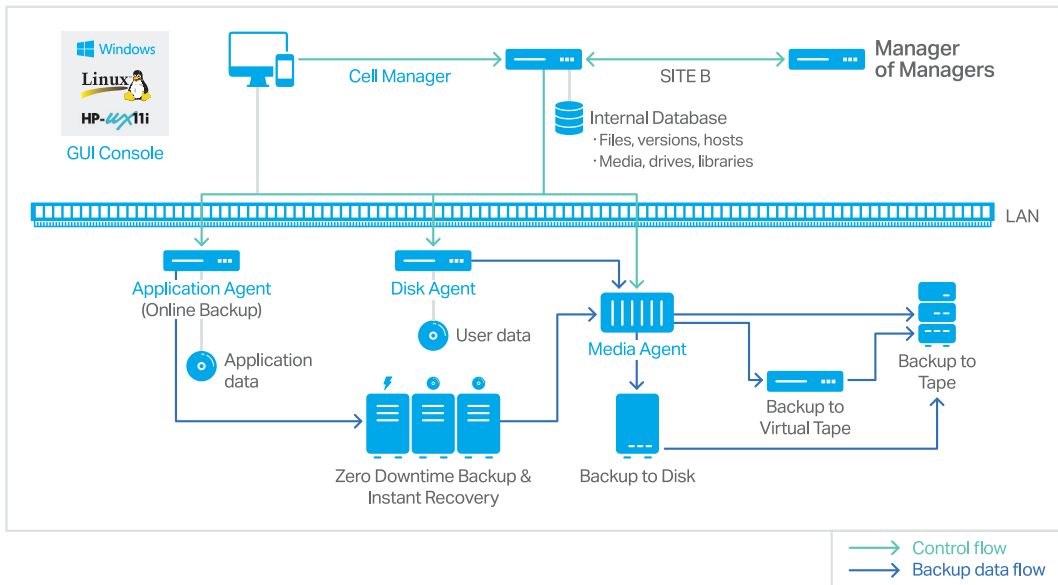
Windows
Linux
HP-UX 11i
GUI Console

Cell Manager

SITE B

Manager of Managers

Internal Database
· Files, versions, hosts
· Media, drives, libraries

LAN

Application Agent
(Online Backup)

Application data

Disk Agent

User data

Media Agent

Backup to Tape

Backup to Virtual Tape

Zero Downtime Backup & Instant Recovery

Backup to Disk

Control flow
Backup data flow